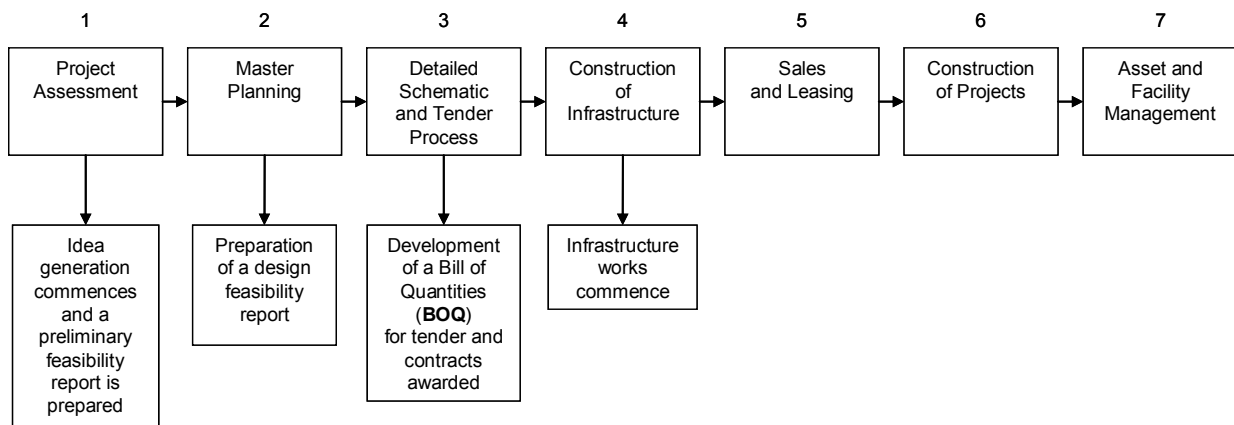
1

Project Assessment

Idea generation commences and a preliminary feasibility report is prepared

2

Master Planning

Preparation of a design feasibility report

3

Detailed Schematic and Tender Process

Development of a Bill of Quantities (**BOQ**) for tender and contracts awarded

4

Construction of Infrastructure

Infrastructure works commence

5

Sales and Leasing

6

Construction of Projects

7

Asset and Facility Management